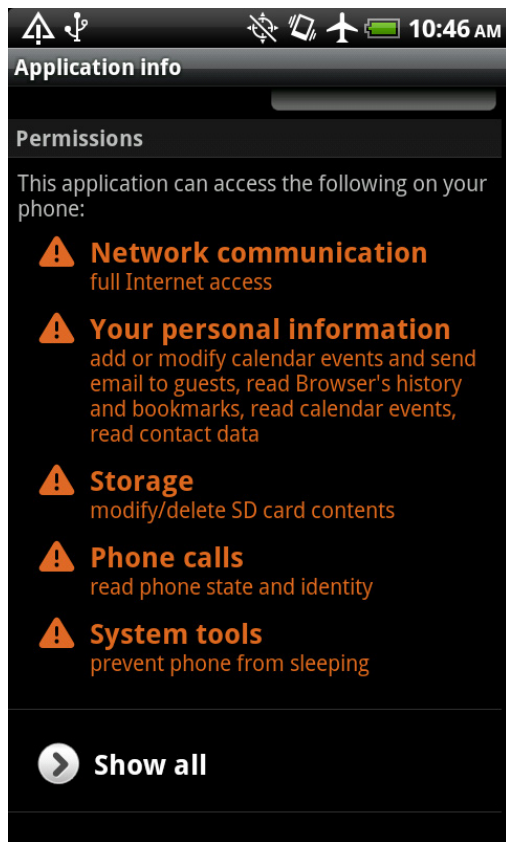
10:46 AM

Application info

Permissions

This application can access the following on your phone:

Network communication
full Internet access

Your personal information
add or modify calendar events and send email to guests, read Browser's history and bookmarks, read calendar events, read contact data

Storage
modify/delete SD card contents

Phone calls
read phone state and identity

System tools
prevent phone from sleeping

Show all